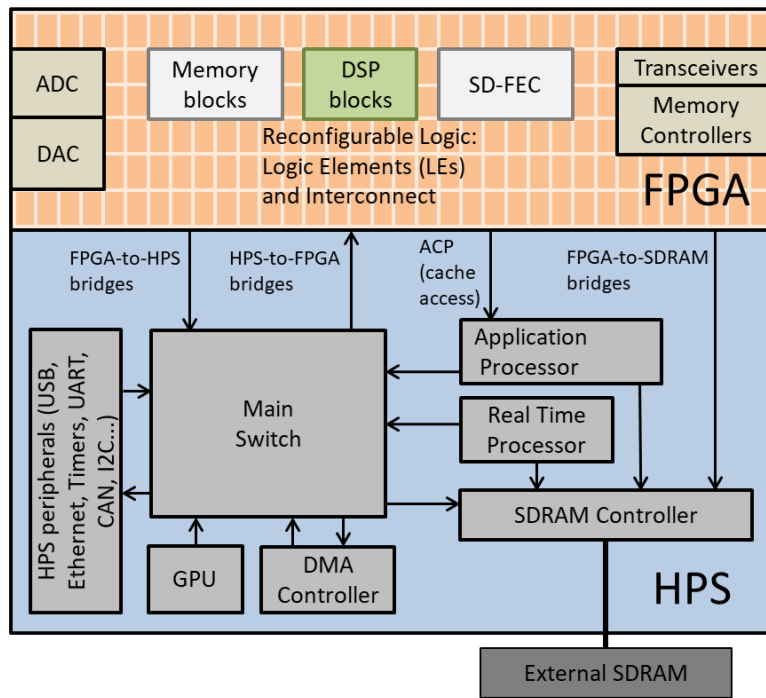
ADC

DAC

Memory blocks

DSP blocks

SD-FEC

Transceivers

Memory Controllers

Reconfigurable Logic: Logic Elements (LEs) and Interconnect

FPGA

FPGA-to-HPS bridges

HPS-to-FPGA bridges

ACP (cache access)

FPGA-to-SDRAM bridges

HPS peripherals (USB, Ethernet, Timers, UART, CAN, I2C...)

Main Switch

Application Processor

Real Time Processor

SDRAM Controller

GPU

DMA Controller

HPS

External SDRAM